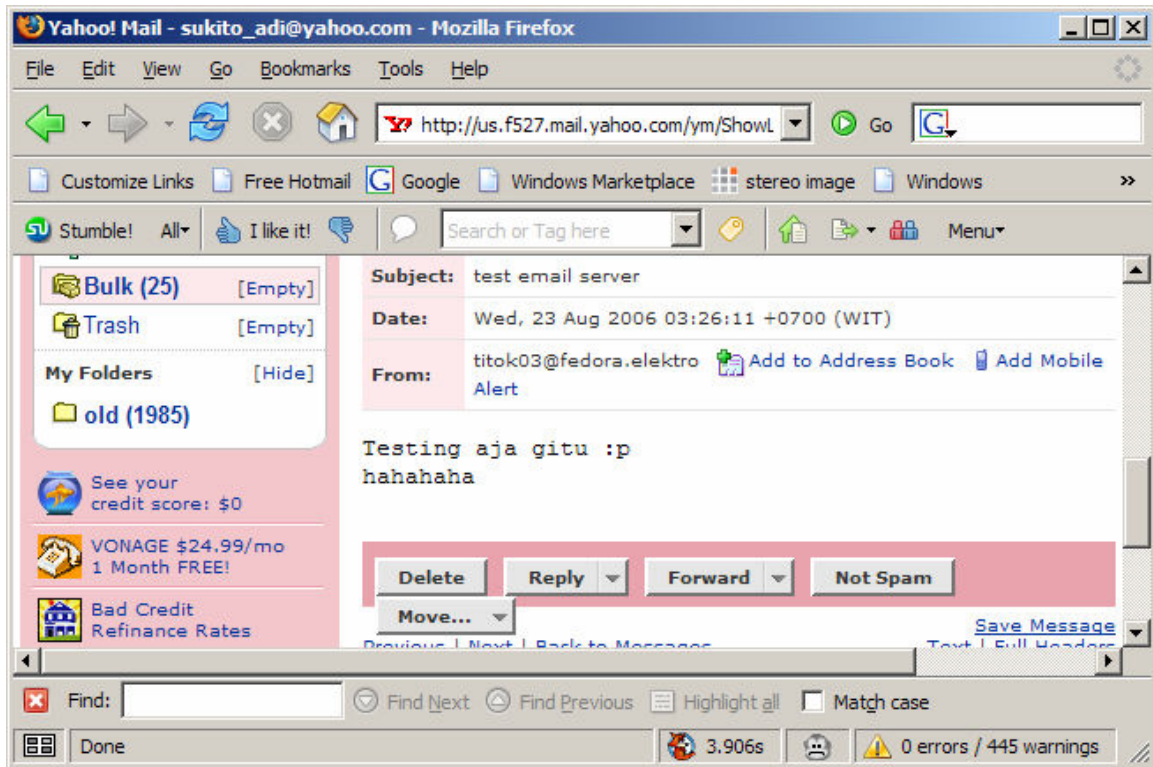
Yahoo! Mail - sukito_adi@yahoo.com - Mozilla Firefox

File Edit View Go Bookmarks Tools Help

http://us.f527.mail.yahoo.com/ym/ShowL

Go

Customize Links Free Hotmail Google Windows Marketplace stereo image Windows »

Stumble! All I like it! Search or Tag here Menu

Bulk (25) [Empty]
Trash [Empty]
My Folders [Hide]
old (1985)

See your credit score: $0

VONAGE $24.99/mo 1 Month FREE!

Bad Credit Refinance Rates

Subject: test email server
Date: Wed, 23 Aug 2006 03:26:11 +0700 (WIT)
From: titok03@fedora.elektro Add to Address Book Add Mobile Alert

Testing aja gitu :p
hahahaha

Delete Reply Forward Not Spam
Move...

Save Message
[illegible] | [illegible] | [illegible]
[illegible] | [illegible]

Find: Find Next Find Previous Highlight all Match case

Done 3.906s 0 errors / 445 warnings